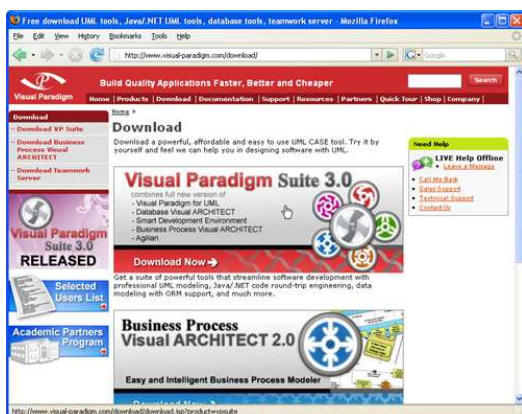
Free download UML tools, Java/.NET UML tools, database tools, teamwork server - Mozilla Firefox

File Edit View History Bookmarks Tools Help

http://www.visual-paradigm.com/download/

Google

Visual Paradigm

Build Quality Applications Faster, Better and Cheaper

Search

Home | Products | Download | Documentation | Support | Resources | Partners | Quick Tour | Shop | Company |

Download

- Download VP Suite
- Download Business Process Visual ARCHITECT
- Download Teamwork Server

Visual Paradigm Suite 3.0 RELEASED

Selected Users List

Academic Partners Program

Home »

Download

Download a powerful, affordable and easy to use UML CASE tool. Try it by yourself and feel we can help you in designing software with UML.

Visual Paradigm Suite 3.0

combines full new version of
- Visual Paradigm for UML
- Database Visual ARCHITECT
- Smart Development Environment
- Business Process Visual ARCHITECT
- Agilian

Download Now »

Get a suite of powerful tools that streamline software development with professional UML modeling, Java/.NET code round-trip engineering, data modeling with ORM support, and much more.

Business Process Visual ARCHITECT 2.0

Easy and Intelligent Business Process Modeler

Download Now »

Need Help

LIVE Help Offline
- Leave a Message

- Call Me Back
- Sales Support
- Technical Support
- Contact Us

http://www.visual-paradigm.com/download/download.jsp?product=vpsuite